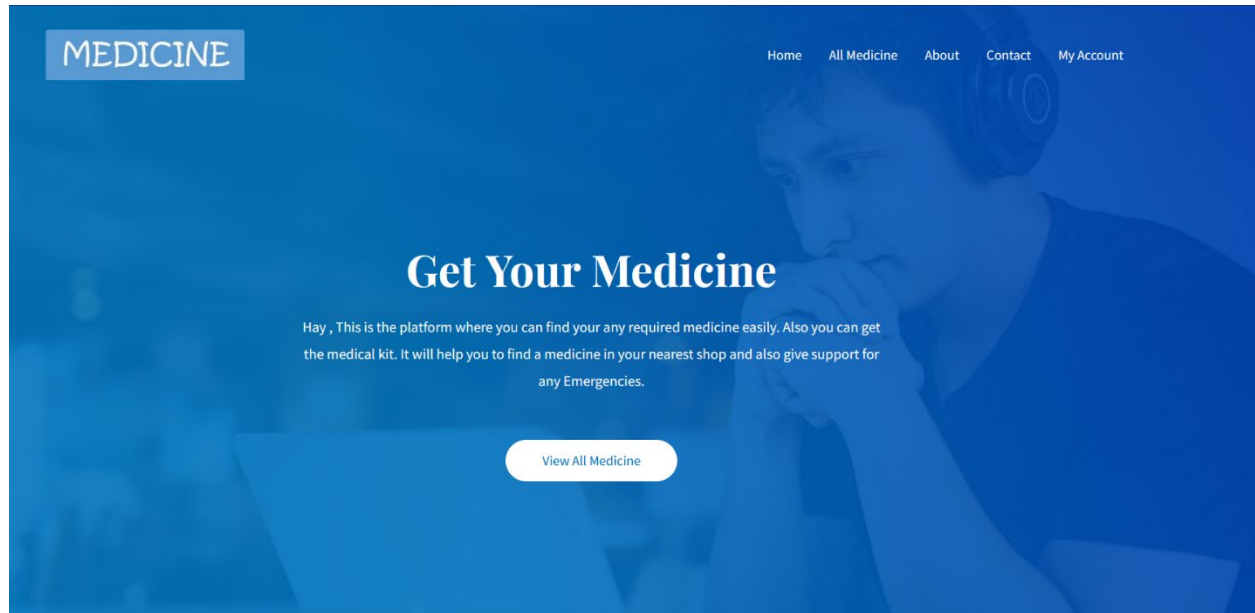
MEDICINE

Home All Medicine About Contact My Account

Get Your Medicine

Hay , This is the platform where you can find your any required medicine easily. Also you can get the medical kit. It will help you to find a medicine in your nearest shop and also give support for any Emergencies.

View All Medicine